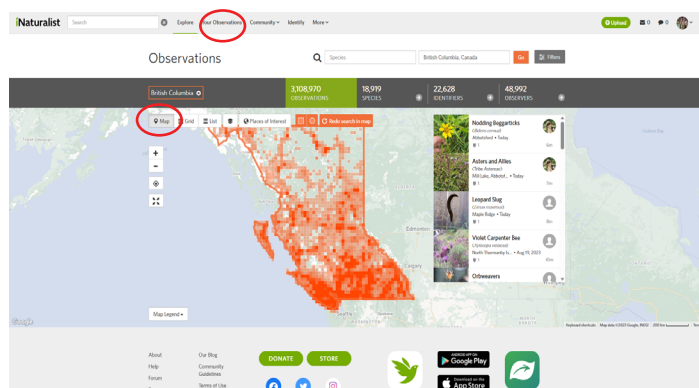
iNaturalist Search Explore Your Observations Community Identify More Upload 0 0

Observations

Species British Columbia, Canada Go Filters

British Columbia

3,108,970 OBSERVATIONS

18,919 SPECIES

22,628 IDENTIFIERS

48,992 OBSERVERS

Map Grid List Places of Interest Redo search in map

Edmonton

Nodding Beggarticks
(Bidens cernua)
Abbotsford • Today
1

Asters and Allies
(Tribe Astereae)
Mill Lake, Abbotsf... • Today
1

Leopard Slug
(Limax maximus)
Maple Ridge • Today
1

Violet Carpenter Bee
(Xylocopa violacea)
North Thomasville fo... • Aug 19, 2023
1

Orbweavers

Map Legend

Google

Keyboard shortcuts Map data ©2023 Google, INEGI 200 km Terms

About
Help
Forum

Our Blog
Community Guidelines
Terms of Use

DONATE STORE

GET IT ON Google Play

Download on the App Store